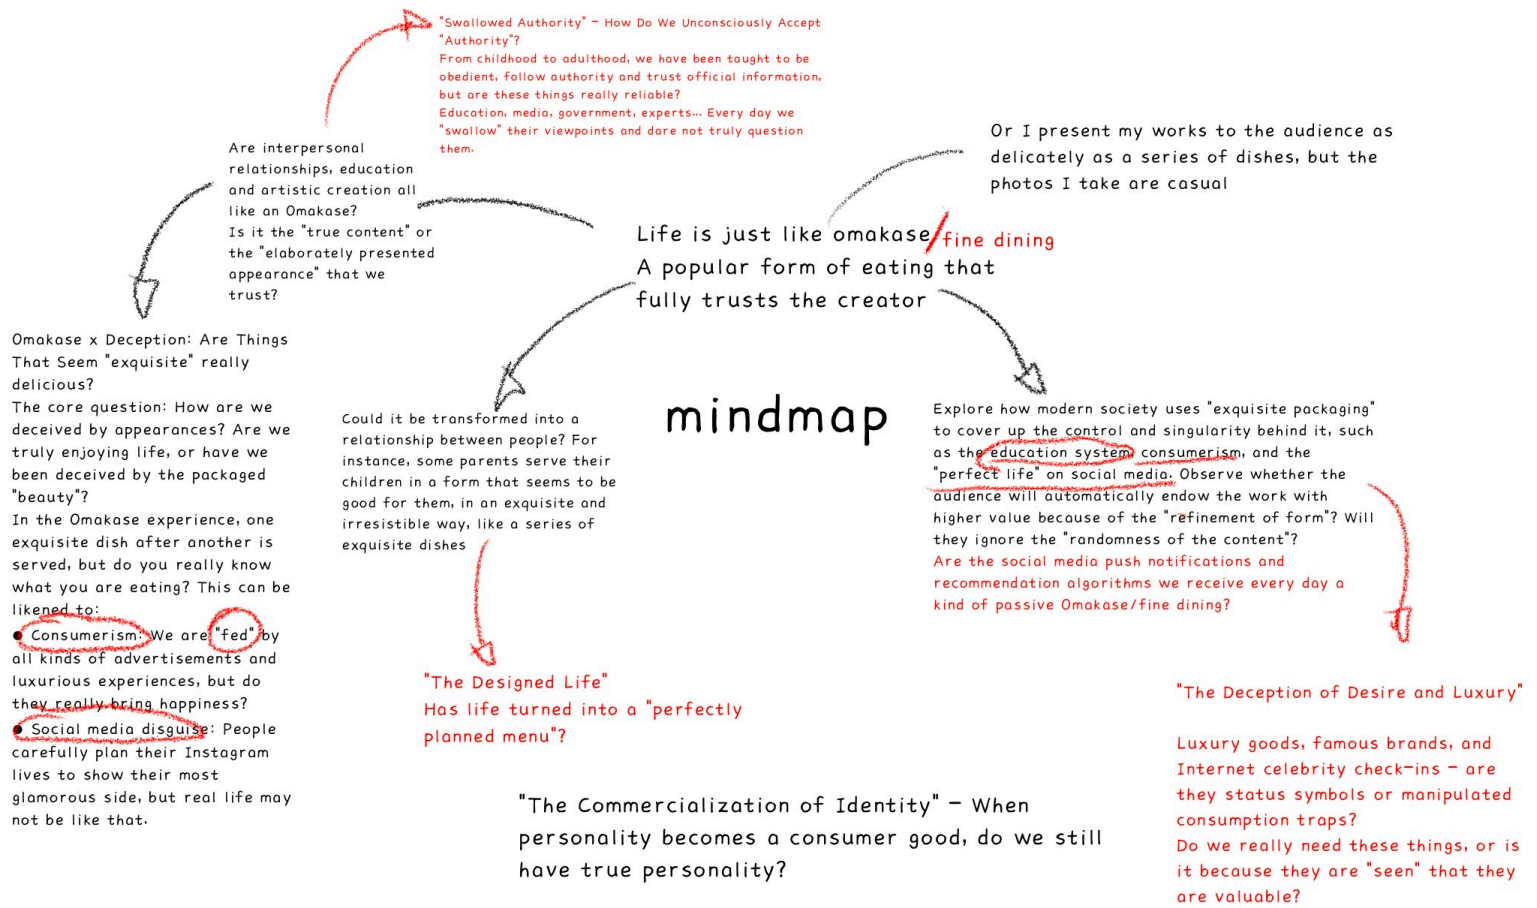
"Swallowed Authority" - How Do We Unconsciously Accept "Authority"?
From childhood to adulthood, we have been taught to be obedient, follow authority and trust official information, but are these things really reliable?
Education, media, government, experts... Every day we "swallow" their viewpoints and dare not truly question them.

Are interpersonal relationships, education and artistic creation all like an Omakase?
Is it the "true content" or the "elaborately presented appearance" that we trust?

Or I present my works to the audience as delicately as a series of dishes, but the photos I take are casual

Life is just like omakase/fine dining
A popular form of eating that fully trusts the creator

Omakase x Deception: Are Things That Seem "exquisite" really delicious?
The core question: How are we deceived by appearances? Are we truly enjoying life, or have we been deceived by the packaged "beauty"?
In the Omakase experience, one exquisite dish after another is served, but do you really know what you are eating? This can be likened to:
● Consumerism: We are "fed" by all kinds of advertisements and luxurious experiences, but do they really bring happiness?
● Social media disguise: People carefully plan their Instagram lives to show their most glamorous side, but real life may not be like that.

Could it be transformed into a relationship between people? For instance, some parents serve their children in a form that seems to be good for them, in an exquisite and irresistible way, like a series of exquisite dishes

mindmap

Explore how modern society uses "exquisite packaging" to cover up the control and singularity behind it, such as the education system, consumerism, and the "perfect life" on social media. Observe whether the audience will automatically endow the work with higher value because of the "refinement of form"? Will they ignore the "randomness of the content"?
Are the social media push notifications and recommendation algorithms we receive every day a kind of passive Omakase/fine dining?

"The Designed Life"
Has life turned into a "perfectly planned menu"?

"The Deception of Desire and Luxury"

Luxury goods, famous brands, and Internet celebrity check-ins - are they status symbols or manipulated consumption traps?
Do we really need these things, or is it because they are "seen" that they are valuable?

"The Commercialization of Identity" - When personality becomes a consumer good, do we still have true personality?